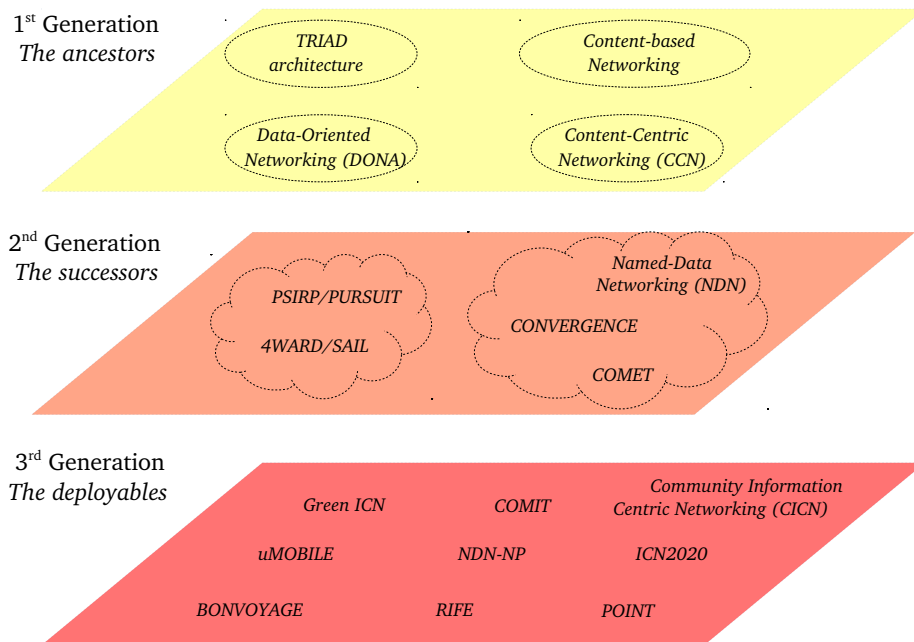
1$^{st}$ Generation
The ancestors

TRIAD architecture

Content-based Networking

Data-Oriented Networking (DONA)

Content-Centric Networking (CCN)

2$^{nd}$ Generation
The successors

PSIRP/PURSUIT

4WARD/SAIL

Named-Data Networking (NDN)

CONVERGENCE

COMET

3$^{rd}$ Generation
The deployables

Green ICN

COMIT

Community Information Centric Networking (CICN)

uMOBILE

NDN-NP

ICN2020

BONVOYAGE

RIFE

POINT